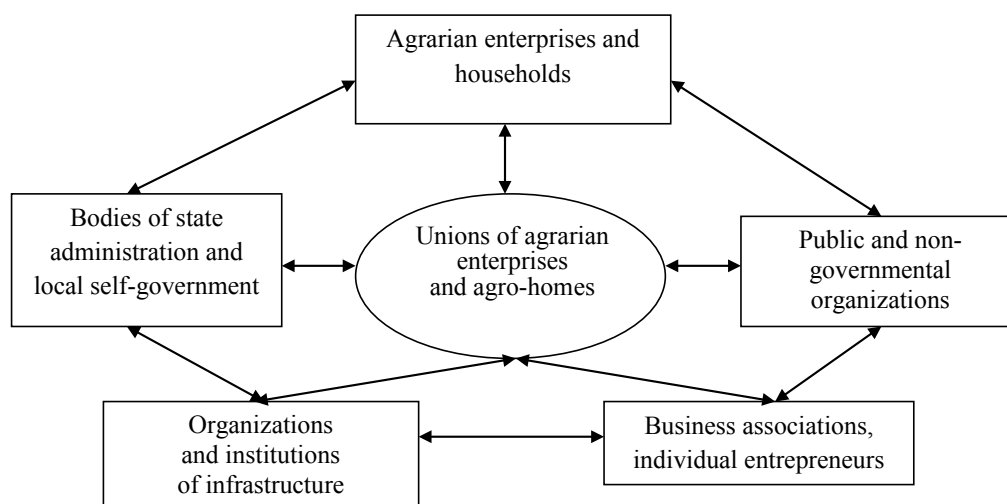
Agrarian enterprises and households

Bodies of state administration and local self-government

Unions of agrarian enterprises and agro-homes

Public and non-governmental organizations

Organizations and institutions of infrastructure

Business associations, individual entrepreneurs